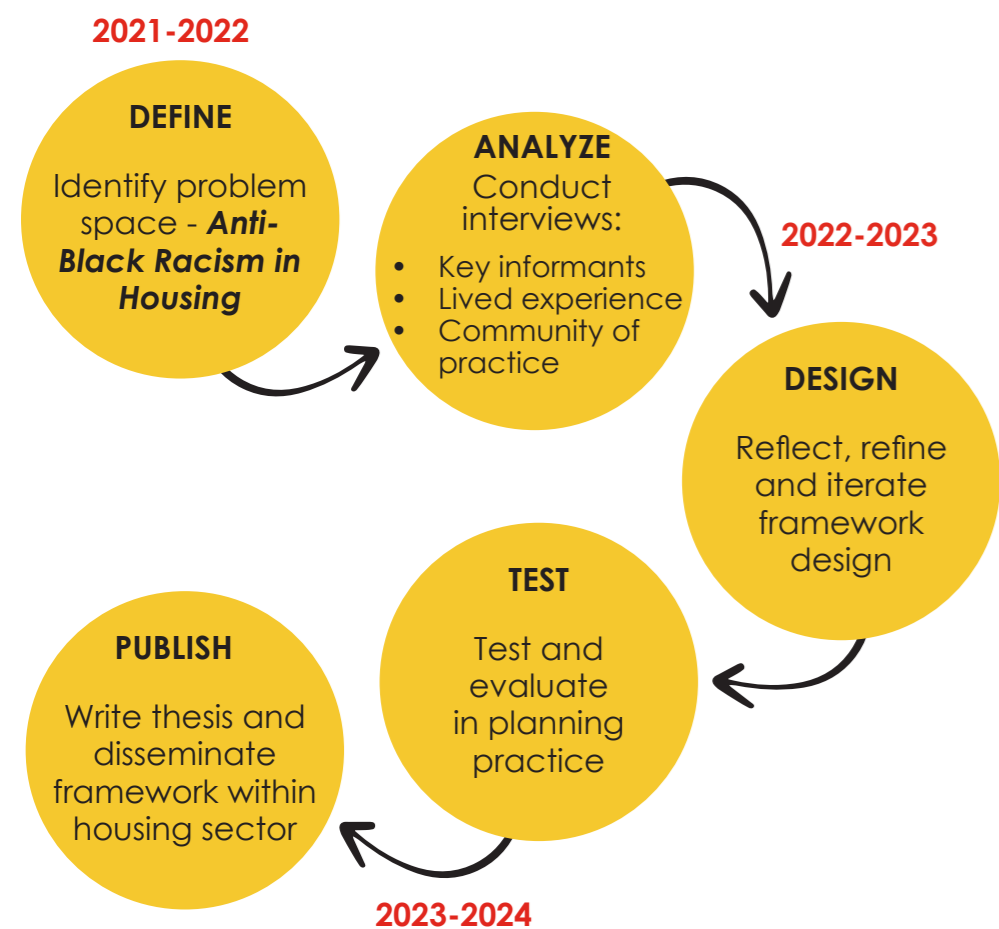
2021-2022

DEFINE

Identify problem space - ***Anti-Black Racism in Housing***

ANALYZE

Conduct interviews:

- Key informants
- Lived experience
- Community of practice

2022-2023

DESIGN

Reflect, refine and iterate framework design

TEST

Test and evaluate in planning practice

PUBLISH

Write thesis and disseminate framework within housing sector

2023-2024